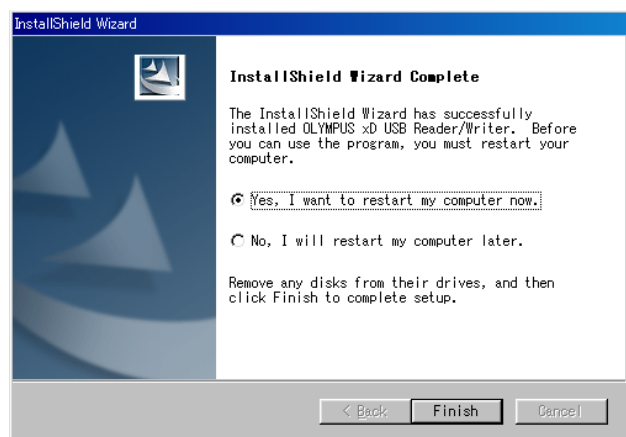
InstallShield Wizard

InstallShield Wizard Complete

The InstallShield Wizard has successfully installed OLYMPUS xD USB Reader/Writer. Before you can use the program, you must restart your computer.

Yes, I want to restart my computer now.

No, I will restart my computer later.

Remove any disks from their drives, and then click Finish to complete setup.

< Back
Finish
Cancel